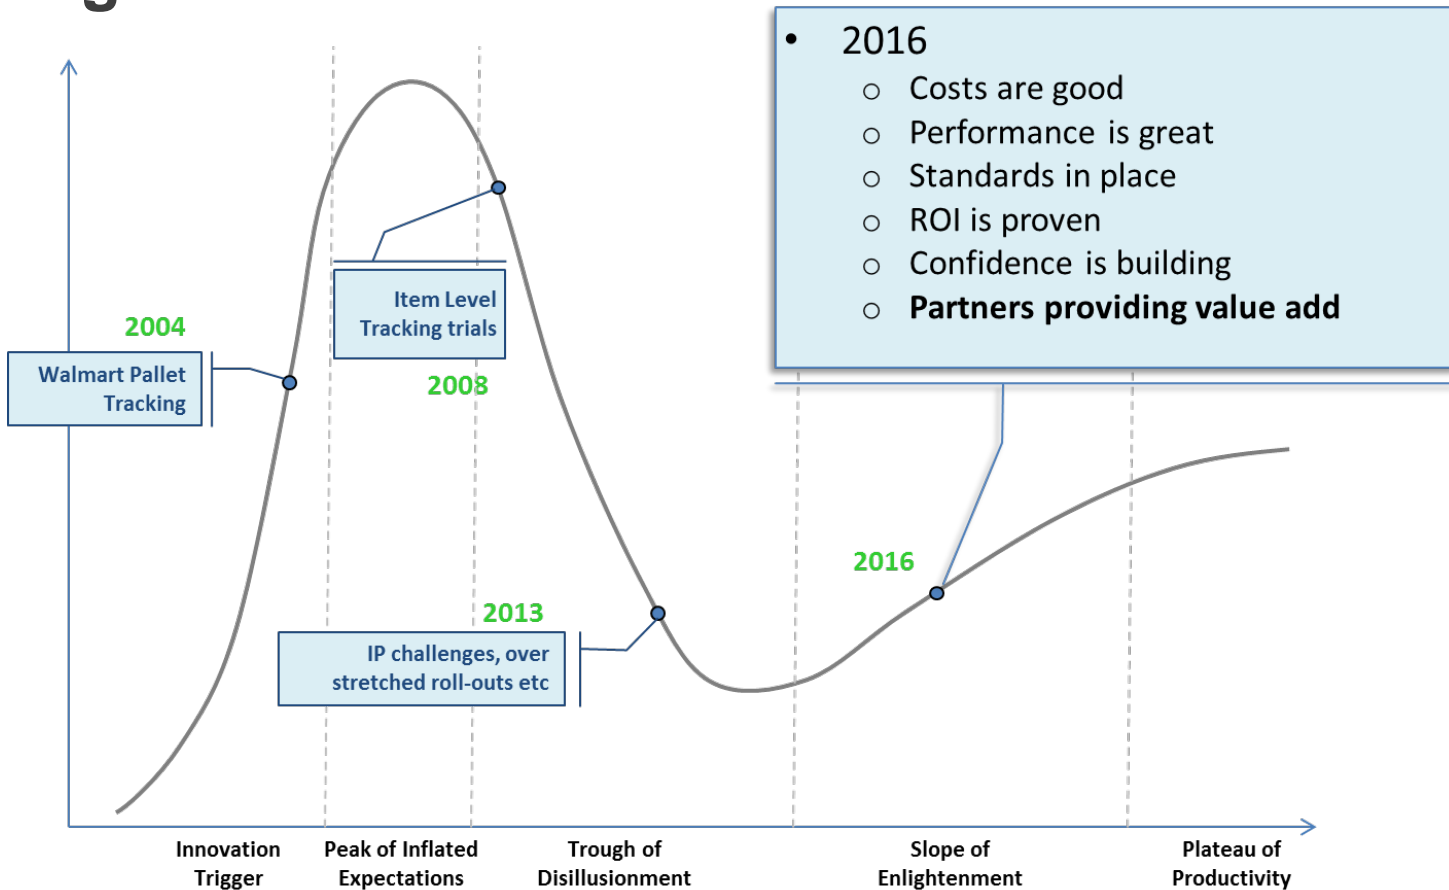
- 2016
  - Costs are good
  - Performance is great
  - Standards in place
  - ROI is proven
  - Confidence is building
  - **Partners providing value add**

Item Level Tracking trials

2004

Walmart Pallet Tracking

2008

2016

2013

IP challenges, over stretched roll-outs etc

Innovation Trigger

Peak of Inflated Expectations

Trough of Disillusionment

Slope of Enlightenment

Plateau of Productivity